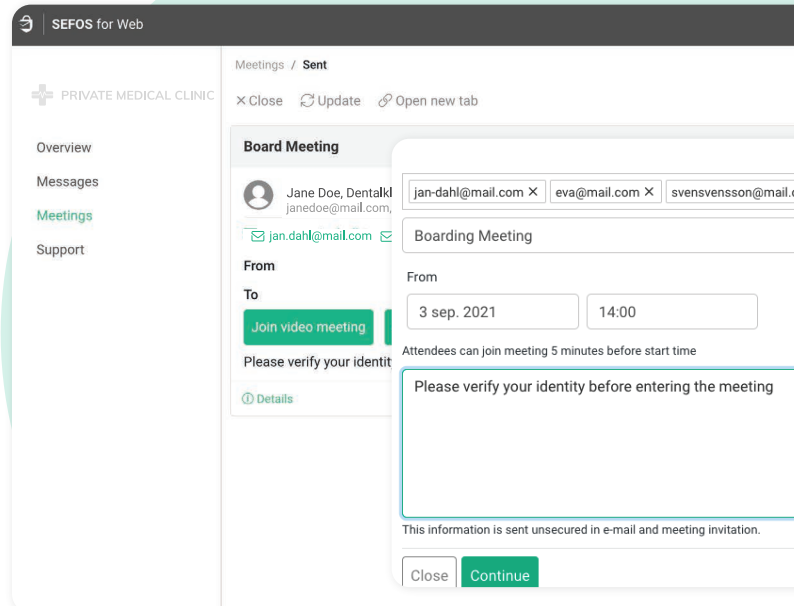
SEFOS for Web

PRIVATE MEDICAL CLINIC

Overview
Messages
Meetings
Support

Meetings / Sent

× Close Update Open new tab

Board Meeting

Jane Doe, Dentalkl
janedoe@mail.com,

jan.dahl@mail.com

From

To

Join video meeting

Please verify your identit

Details

jan-dahl@mail.com × eva@mail.com × svensvensson@mail.

Boarding Meeting

From

3 sep. 2021

14:00

Attendees can join meeting 5 minutes before start time

Please verify your identity before entering the meeting

This information is sent unsecured in e-mail and meeting invitation.

Close Continue